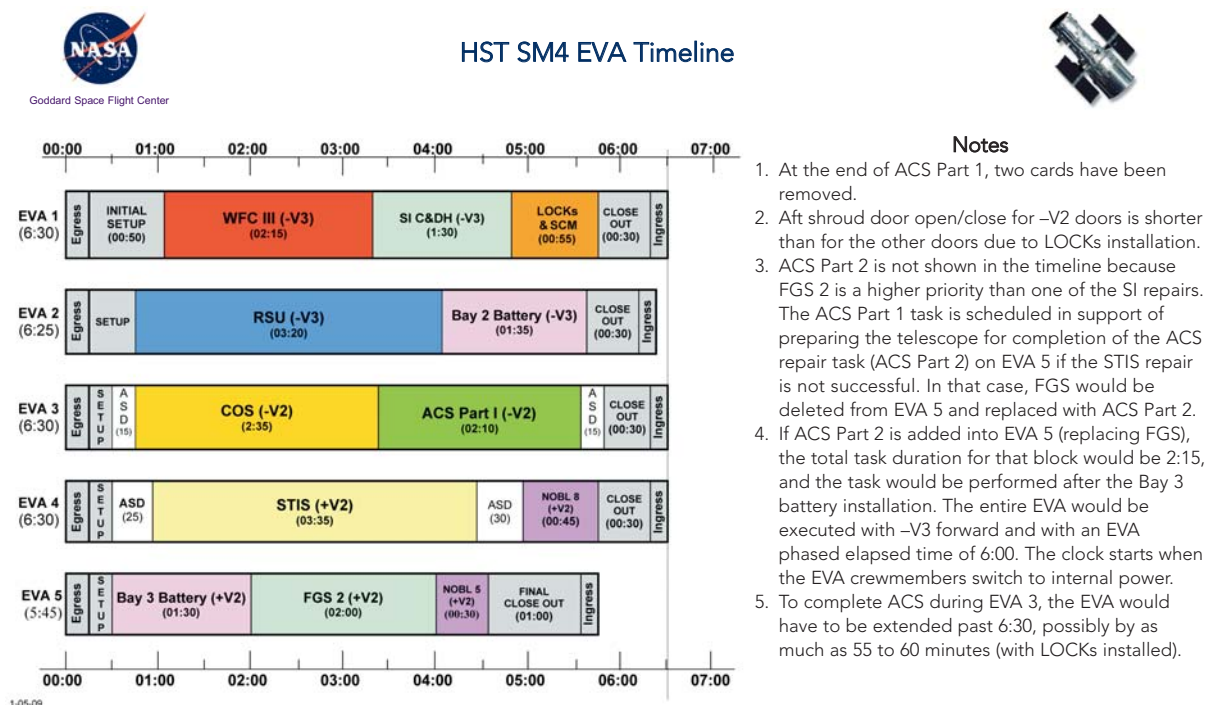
NASA
Goddard Space Flight Center

HST SM4 EVA Timeline

| | 00:00 | 01:00 | 02:00 | 03:00 | 04:00 | 05:00 | 06:00 | 07:00 |
|---|---|---|---|---|---|---|---|---|

EVA 1 (6:30): Egress | INITIAL SETUP (00:50) | WFC III (-V3) (02:15) | SI C&DH (-V3) (1:30) | LOCKs & SCM (00:55) | CLOSE OUT (00:30) | Ingress

EVA 2 (6:25): Egress | SETUP | RSU (-V3) (03:20) | Bay 2 Battery (-V3) (01:35) | CLOSE OUT (00:30) | Ingress

EVA 3 (6:30): Egress | SETUP | ASD (15) | COS (-V2) (2:35) | ACS Part I (-V2) (02:10) | ASD (15) | CLOSE OUT (00:30) | Ingress

EVA 4 (6:30): Egress | SETUP | ASD (25) | STIS (+V2) (03:35) | ASD (30) | NOBL 8 (+V2) (00:45) | CLOSE OUT (00:30) | Ingress

EVA 5 (5:45): Egress | SETUP | Bay 3 Battery (+V2) (01:30) | FGS 2 (+V2) (02:00) | NOBL 5 (+V2) (00:30) | FINAL CLOSE OUT (01:00) | Ingress

00:00 01:00 02:00 03:00 04:00 05:00 06:00 07:00

1-05-09

Notes
1. At the end of ACS Part 1, two cards have been removed.
2. Aft shroud door open/close for –V2 doors is shorter than for the other doors due to LOCKs installation.
3. ACS Part 2 is not shown in the timeline because FGS 2 is a higher priority than one of the SI repairs. The ACS Part 1 task is scheduled in support of preparing the telescope for completion of the ACS repair task (ACS Part 2) on EVA 5 if the STIS repair is not successful. In that case, FGS would be deleted from EVA 5 and replaced with ACS Part 2.
4. If ACS Part 2 is added into EVA 5 (replacing FGS), the total task duration for that block would be 2:15, and the task would be performed after the Bay 3 battery installation. The entire EVA would be executed with –V3 forward and with an EVA phased elapsed time of 6:00. The clock starts when the EVA crewmembers switch to internal power.
5. To complete ACS during EVA 3, the EVA would have to be extended past 6:30, possibly by as much as 55 to 60 minutes (with LOCKs installed).